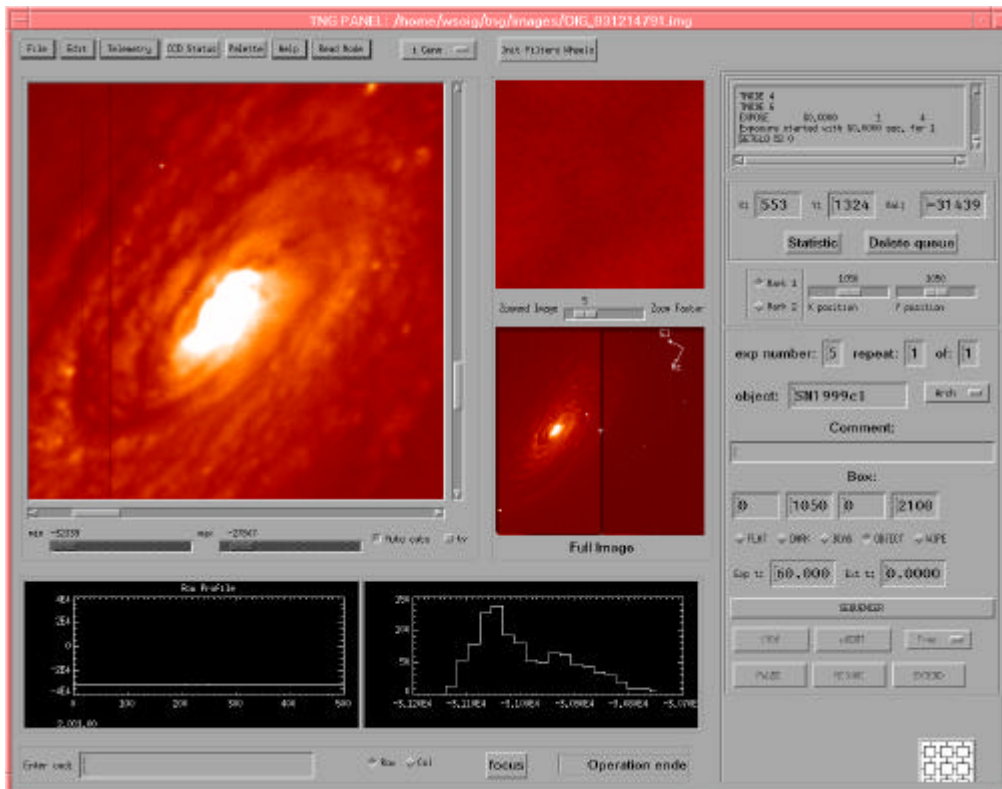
TNG PANEL : /home/wsoig/tsg/images/OIG_031214791.img

File Edit Telemetry CCD Status Palette Help Read Mode 1 Cene Init Filters Wheels

THESE 4
THESE 6
EXPOSE 60.0000 1 4
Exposure started with 60.0000 sec. for 1
DETECT 52 0

X: 553 Y: 1324 Val: -31439

Statistic Delete queue

Mark 1 Mark 2 1050 1050 X position Y position

Zoomed Image 5 Zoom Factor

Full Image

exp number: 5 repeat: 1 of: 1

object: SN1999cl

Comment:

Box:

0 1050 0 2100

FLAT DARK BIAS OBJECT WIPE

Exp t: 60.000 Ext t: 0.0000

SUBMENER

min -52339 max -27847 Auto cuts tv

Row Profile

4E4
2E4
0
-2E4
-4E4
2.00E.00
0 100 200 300 400 500

250
200
150
100
50
0
-5.120E4 -5.110E4 -5.100E4 -5.090E4 -5.080E4 -5.070E4

Enter cmd: Row Col focus Operation ende